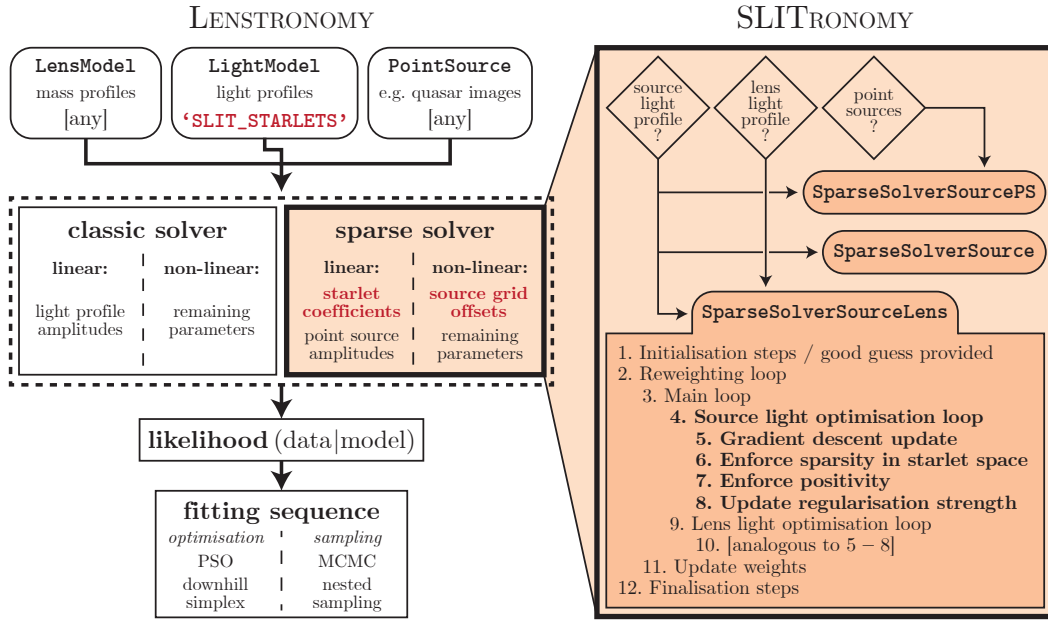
LENSTRONOMY

LensModel
mass profiles
[any]

LightModel
light profiles
'SLIT_STARLETS'

PointSource
e.g. quasar images
[any]

classic solver
linear:
light profile amplitudes
non-linear:
remaining parameters

sparse solver
linear:
starlet coefficients
point source amplitudes
non-linear:
source grid offsets
remaining parameters

likelihood (data|model)

fitting sequence
optimisation
PSO
downhill simplex
sampling
MCMC
nested sampling

SLITRONOMY

source light profile ?

lens light profile ?

point sources ?

SparseSolverSourcePS

SparseSolverSource

SparseSolverSourceLens

1. Initialisation steps / good guess provided
2. Reweighting loop
3. Main loop
4. Source light optimisation loop
5. Gradient descent update
6. Enforce sparsity in starlet space
7. Enforce positivity
8. Update regularisation strength
9. Lens light optimisation loop
10. [analogous to 5 − 8]
11. Update weights
12. Finalisation steps